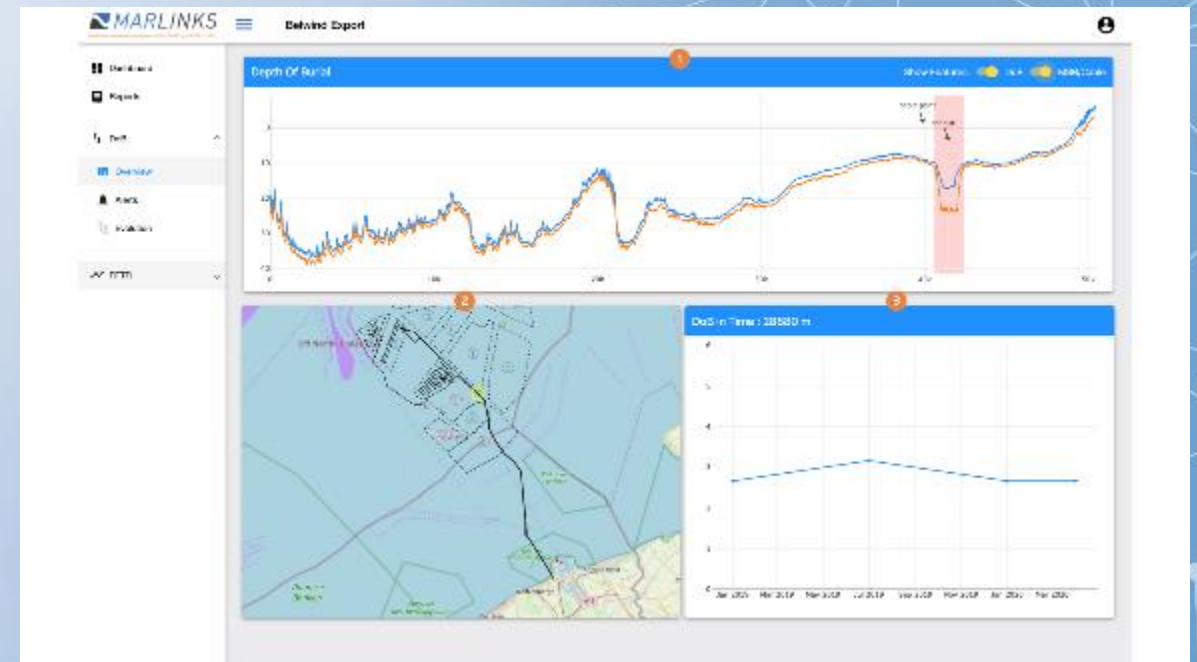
MARLINKS

Belwind Export

Dashboard

Reports

DoB

Overview

Alerts

Evolution

DTS

1

Depth Of Burial

Show Evolution

2

3

DoB in Time : 28580 m

Jan 2019

Mar 2019

May 2019

Jul 2019

Sep 2019

Nov 2019

Jan 2020

Mar 2020